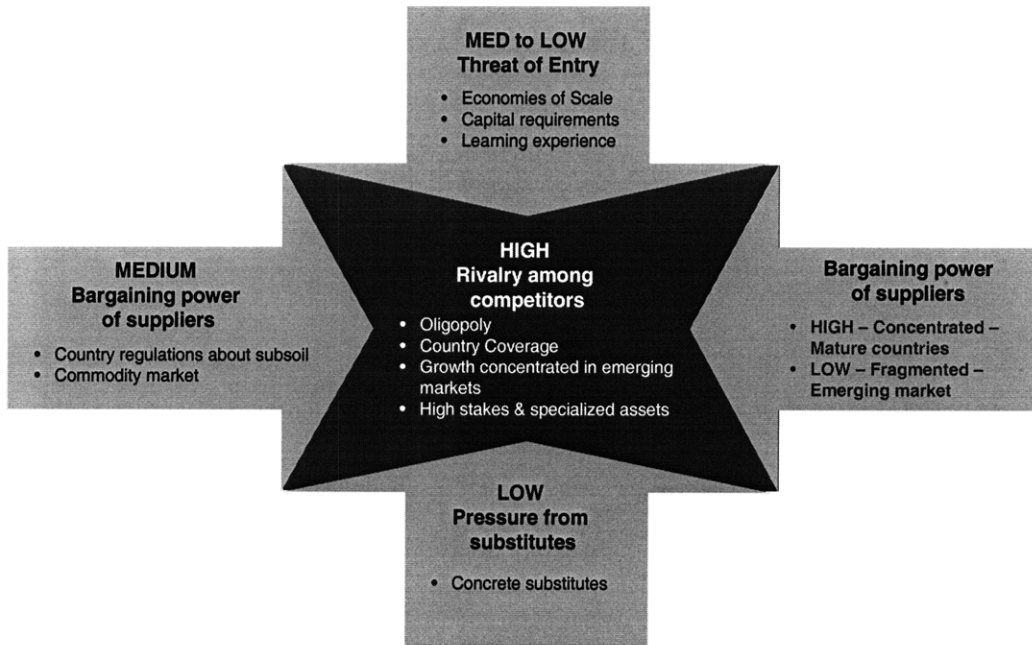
MED to LOW
Threat of Entry

- Economies of Scale
- Capital requirements
- Learning experience

MEDIUM
Bargaining power
of suppliers

- Country regulations about subsoil
- Commodity market

HIGH
Rivalry among
competitors

- Oligopoly
- Country Coverage
- Growth concentrated in emerging markets
- High stakes & specialized assets

Bargaining power
of suppliers

- HIGH – Concentrated – Mature countries
- LOW – Fragmented – Emerging market

LOW
Pressure from
substitutes

- Concrete substitutes